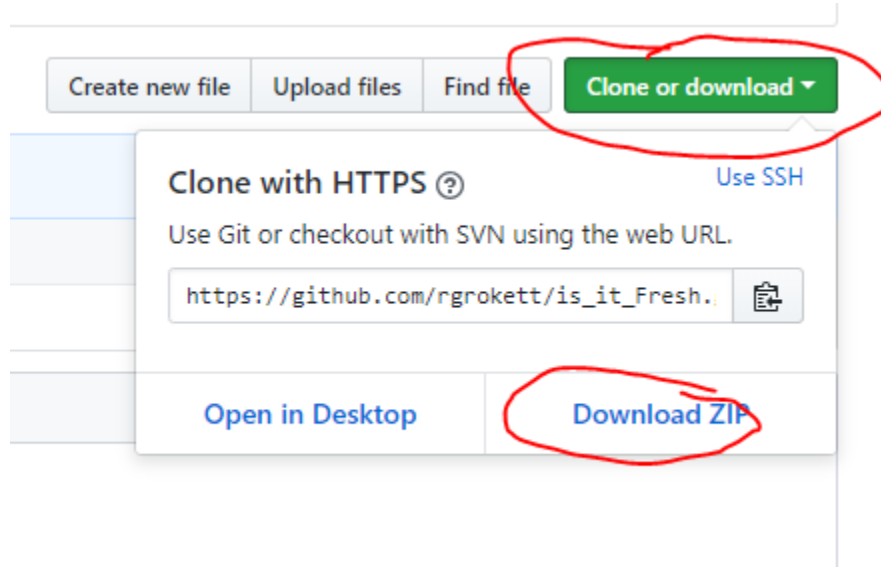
Create new file
Upload files
Find file
Clone or download

Clone with HTTPS
Use SSH
Use Git or checkout with SVN using the web URL.
https://github.com/rgrokett/is_it_Fresh.

Open in Desktop
Download ZIP